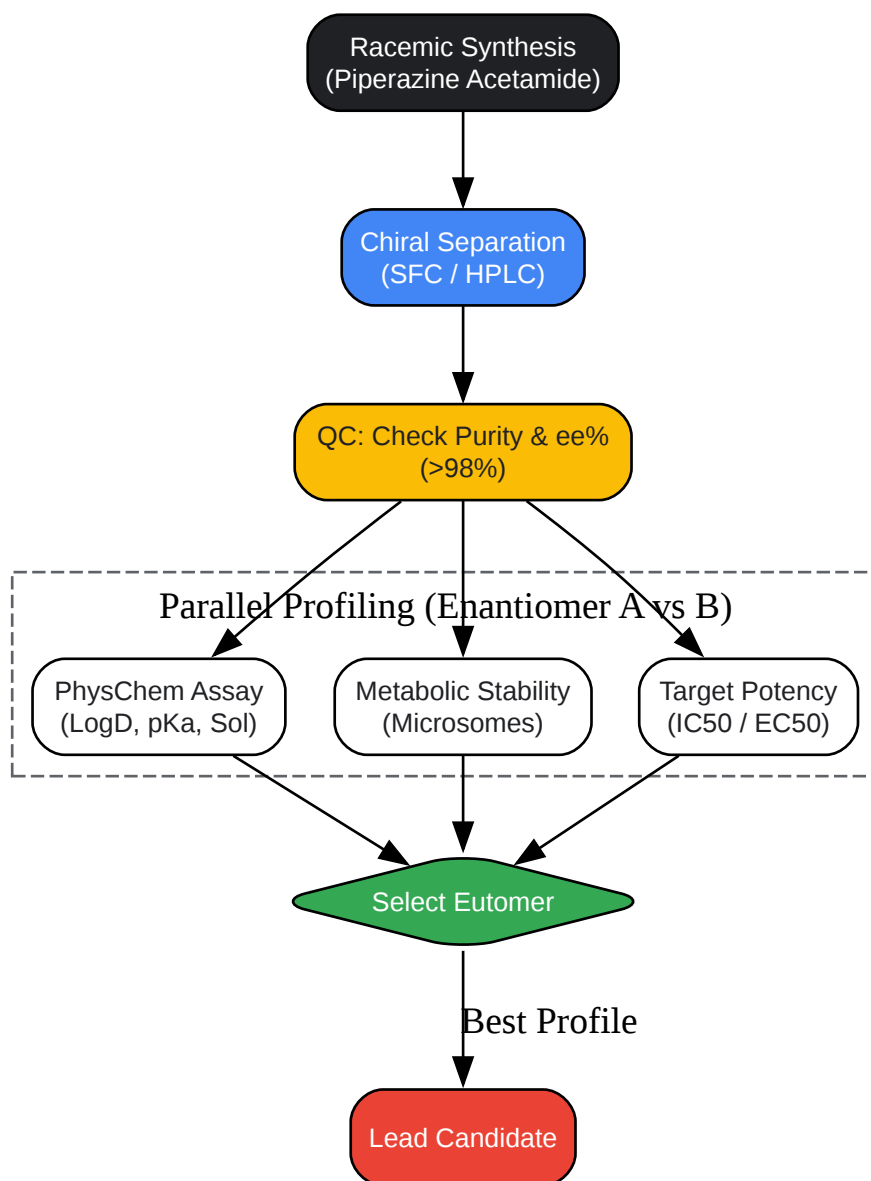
Racemic Synthesis
(Piperazine Acetamide)

Chiral Separation
(SFC / HPLC)

QC: Check Purity & ee%
(>98%)

Parallel Profiling (Enantiomer A vs B)

PhysChem Assay
(LogD, pKa, Sol)

Metabolic Stability
(Microsomes)

Target Potency
(IC50 / EC50)

Select Eutomer

Best Profile

Lead Candidate